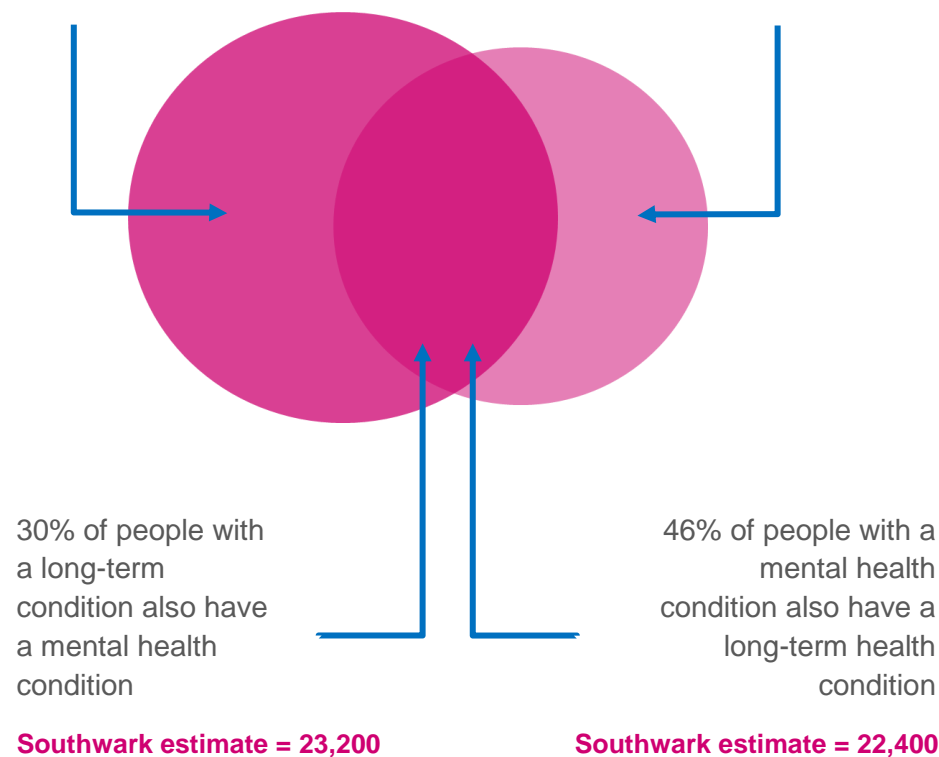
30% of people with a long-term condition also have a mental health condition

Southwark estimate = 23,200

46% of people with a mental health condition also have a long-term health condition

Southwark estimate = 22,400